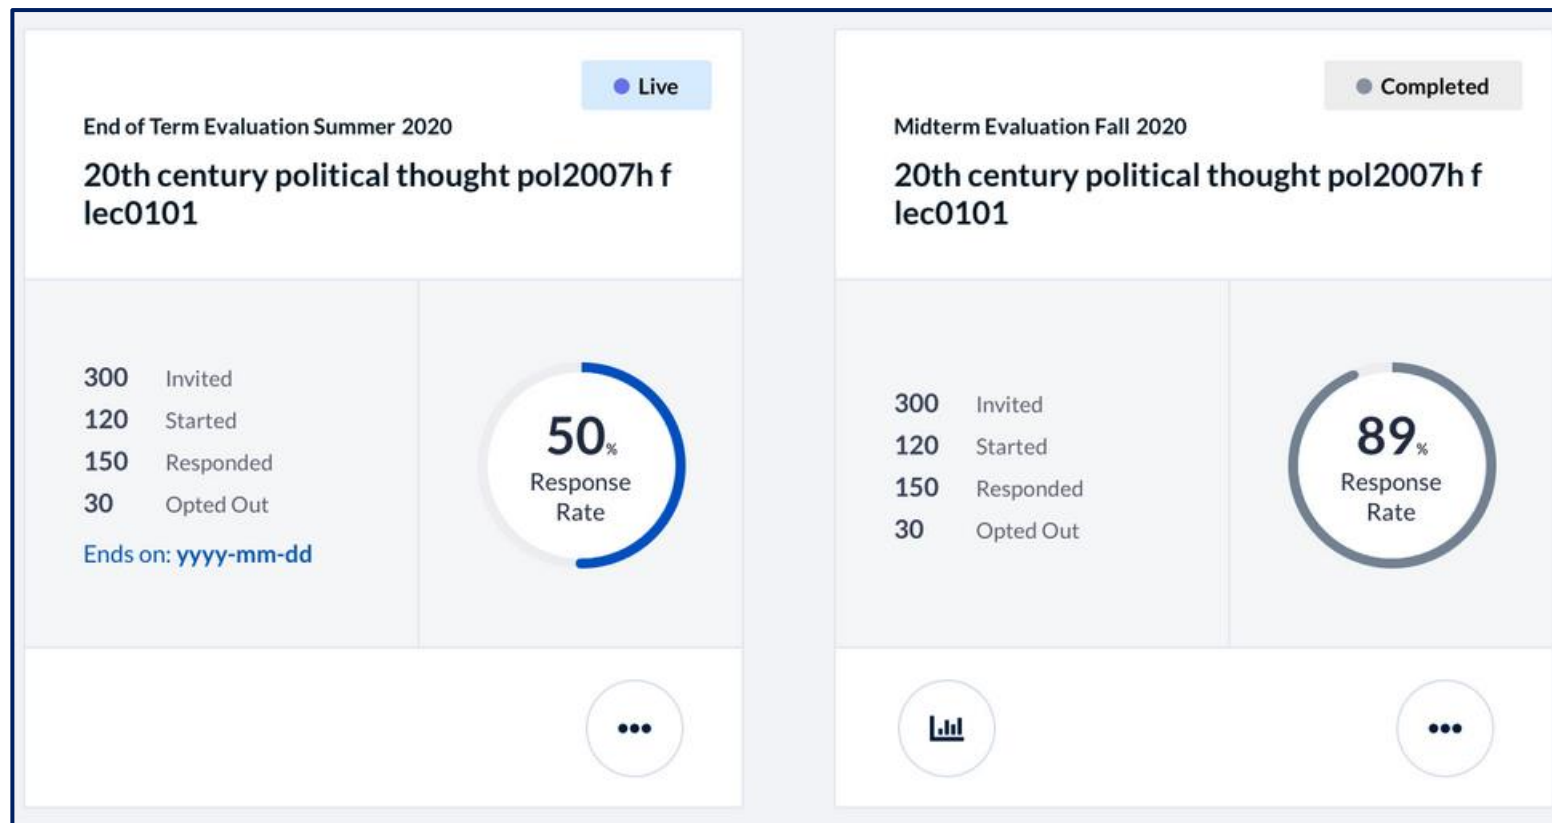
Live

End of Term Evaluation Summer 2020

20th century political thought pol2007h f lec0101

300 Invited
120 Started
150 Responded
30 Opted Out

Ends on: yyyy-mm-dd

50%
Response Rate

•••

Completed

Midterm Evaluation Fall 2020

20th century political thought pol2007h f lec0101

300 Invited
120 Started
150 Responded
30 Opted Out

89%
Response Rate

•••